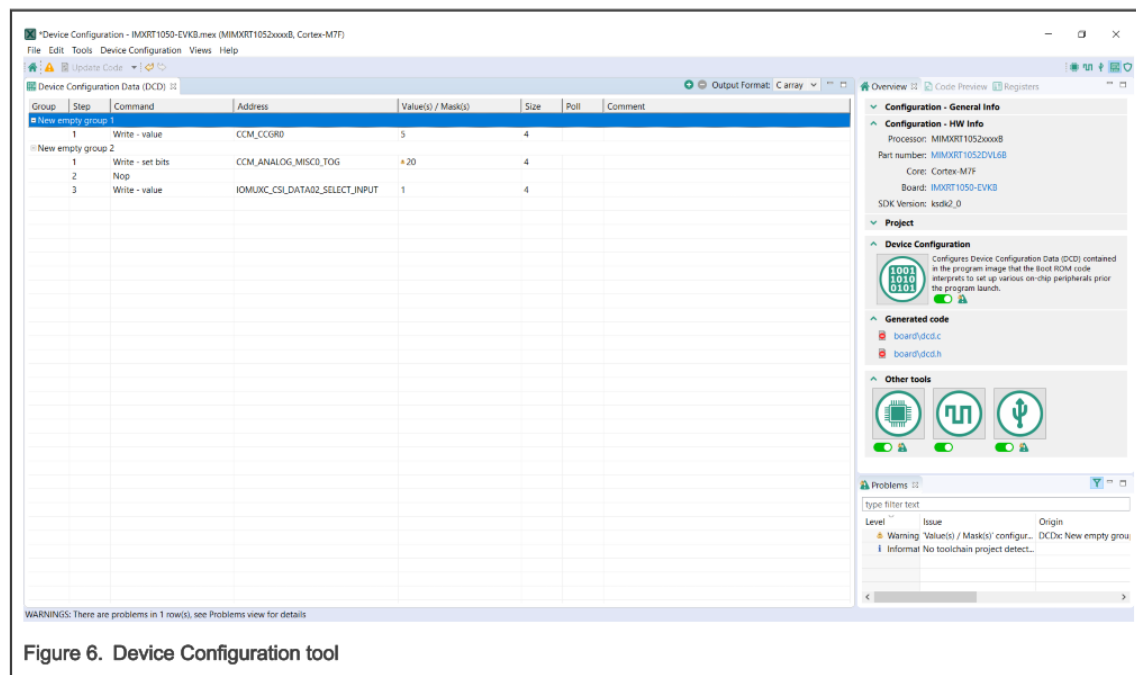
*Device Configuration - IMXRT1050-EVKB.mex (MIMXRT1052xxxxB, Cortex-M7F)

File Edit Tools Device Configuration Views Help

Update Code

Device Configuration Data (DCD)

Output Format: C array

| Group | Step | Command | Address | Value(s) / Mask(s) | Size | Poll | Comment |
|---|---|---|---|---|---|---|---|
| New empty group 1 | | | | | | | |
| | 1 | Write - value | CCM_CCGR0 | 5 | 4 | | |
| New empty group 2 | | | | | | | |
| | 1 | Write - set bits | CCM_ANALOG_MISC0_TOG | 20 | 4 | | |
| | 2 | Nop | | | | | |
| | 3 | Write - value | IOMUXC_CSI_DATA02_SELECT_INPUT | 1 | 4 | | |

WARNINGS: There are problems in 1 row(s), see Problems view for details

Overview Code Preview Registers

Configuration - General Info

Configuration - HW Info

Processor: MIMXRT1052xxxxB

Part number: MIMXRT1052DVL6B

Core: Cortex-M7F

Board: IMXRT1050-EVKB

SDK Version: ksdk2_0

Project

Device Configuration

1001
1010
0101

Configures Device Configuration Data (DCD) contained in the program image that the Boot ROM code interprets to set up various on-chip peripherals prior the program launch.

Generated code

board\dcd.c

board\dcd.h

Other tools

Problems

type filter text

| Level | Issue | Origin |
|---|---|---|
| Warning | 'Value(s) / Mask(s)' configur... | DCDx: New empty grou |
| Informat | No toolchain project detect... | |

Figure 6. Device Configuration tool